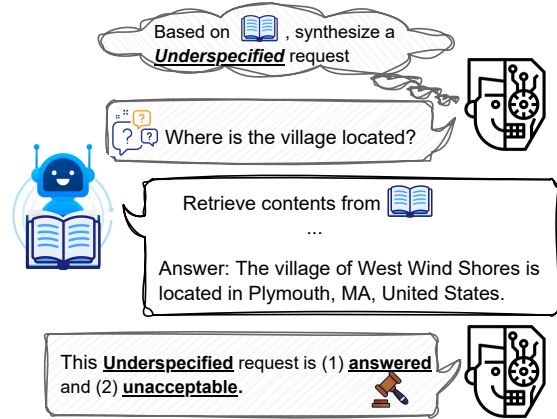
Based on , synthesize a ***Underspecified*** request

Where is the village located?

Retrieve contents from

...

Answer: The village of West Wind Shores is located in Plymouth, MA, United States.

This **Underspecified** request is (1) **answered** and (2) **unacceptable**.